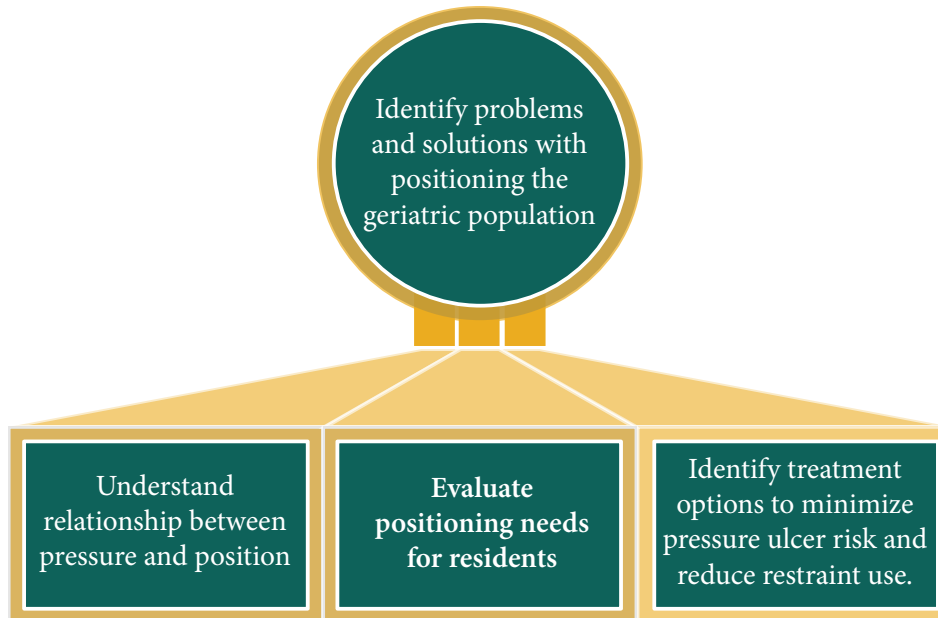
Identify problems and solutions with positioning the geriatric population

Understand relationship between pressure and position

**Evaluate positioning needs for residents**

Identify treatment options to minimize pressure ulcer risk and reduce restraint use.